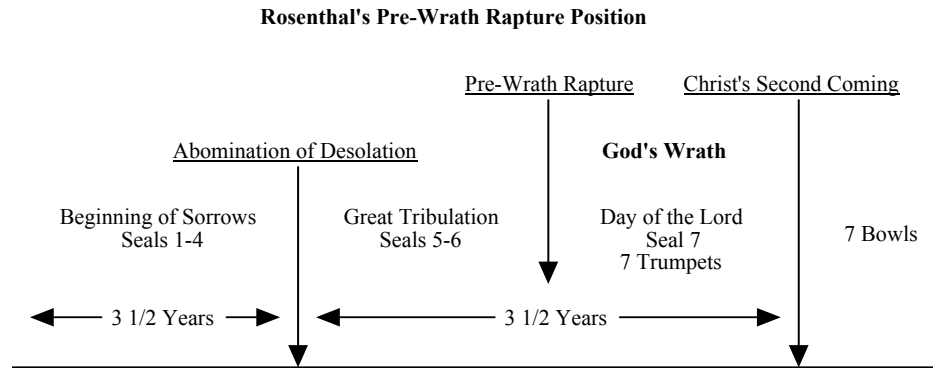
**Rosenthal's Pre-Wrath Rapture Position**

Pre-Wrath Rapture

Christ's Second Coming

Abomination of Desolation

**God's Wrath**

Beginning of Sorrows
Seals 1-4

Great Tribulation
Seals 5-6

Day of the Lord
Seal 7
7 Trumpets

7 Bowls

3 1/2 Years

3 1/2 Years